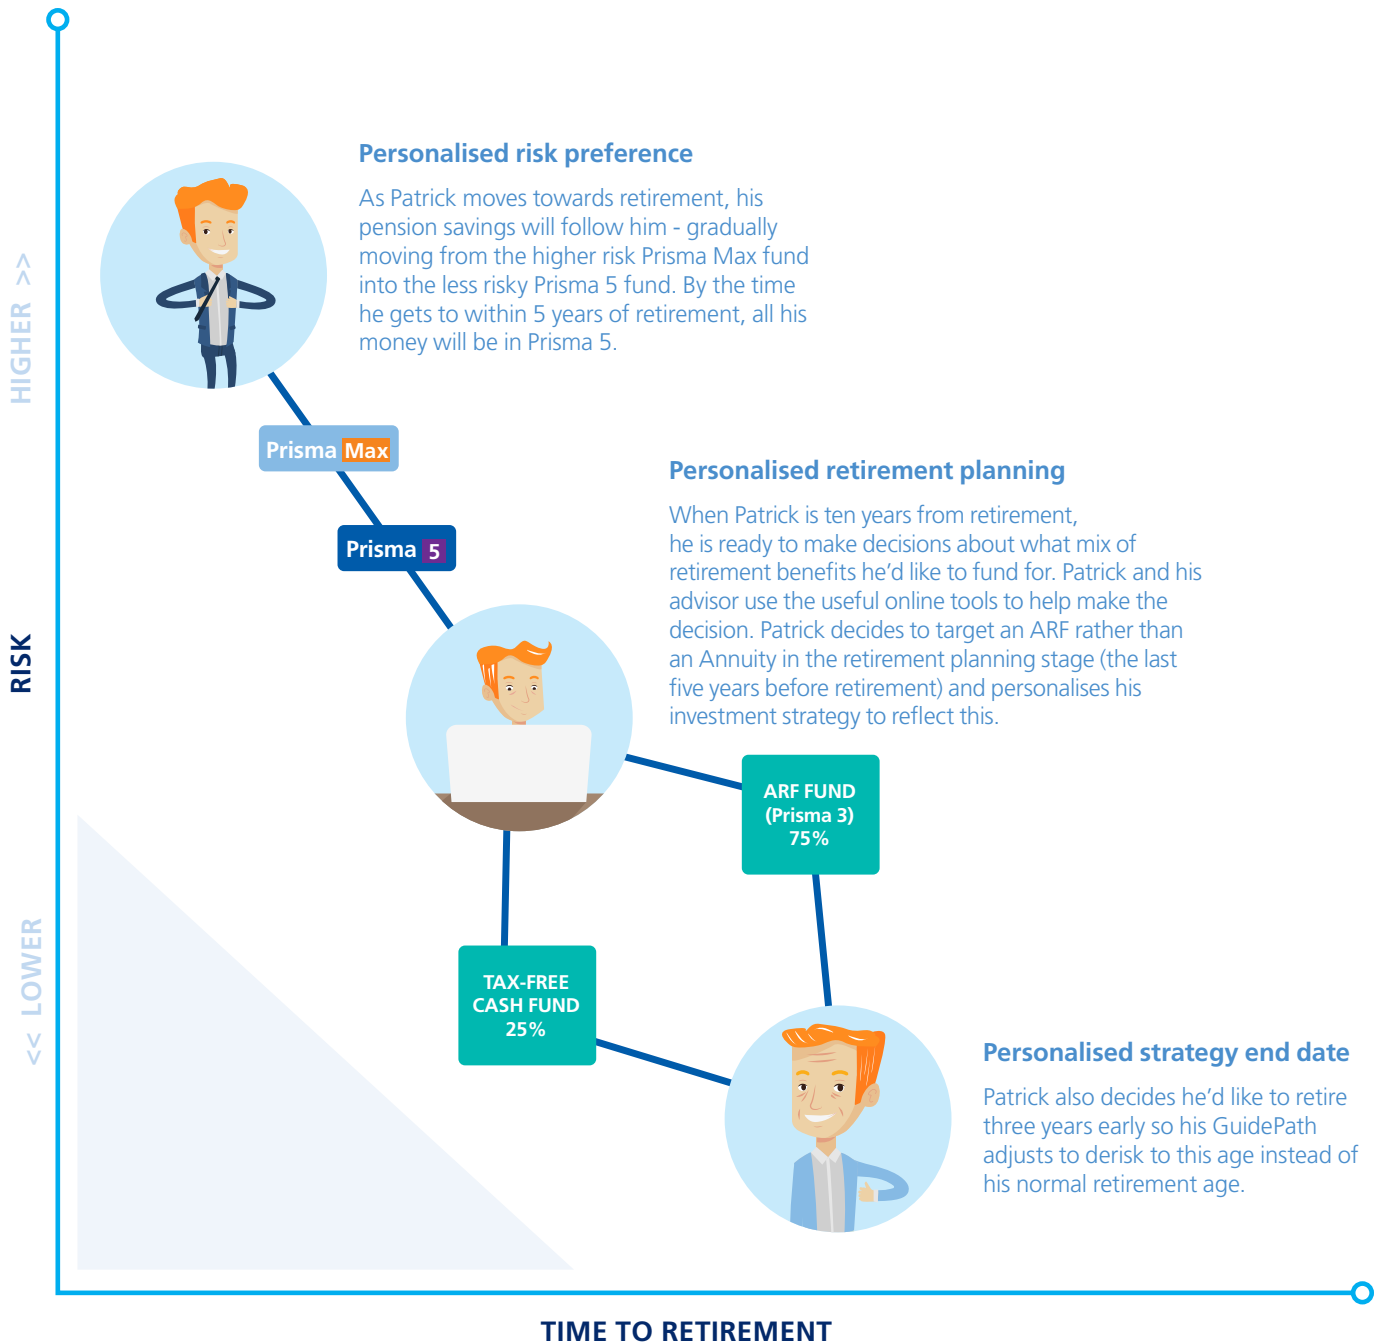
HIGHER >>

RISK

<< LOWER

Personalised risk preference

As Patrick moves towards retirement, his pension savings will follow him - gradually moving from the higher risk Prisma Max fund into the less risky Prisma 5 fund. By the time he gets to within 5 years of retirement, all his money will be in Prisma 5.

Prisma Max

Prisma 5

Personalised retirement planning

When Patrick is ten years from retirement, he is ready to make decisions about what mix of retirement benefits he'd like to fund for. Patrick and his advisor use the useful online tools to help make the decision. Patrick decides to target an ARF rather than an Annuity in the retirement planning stage (the last five years before retirement) and personalises his investment strategy to reflect this.

ARF FUND (Prisma 3) 75%

TAX-FREE CASH FUND 25%

Personalised strategy end date

Patrick also decides he'd like to retire three years early so his GuidePath adjusts to derisk to this age instead of his normal retirement age.

TIME TO RETIREMENT